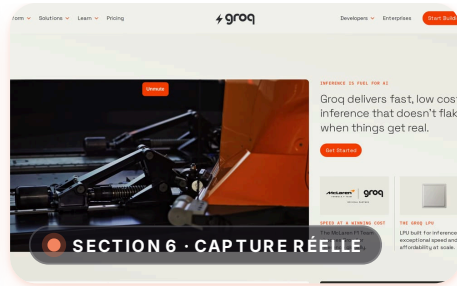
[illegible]orm Solutions Learn Pricing

groq

Developers Enterprises Start Build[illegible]

Unmute

INFERENCE IS FUEL FOR AI

Groq delivers fast, low cos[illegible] inference that doesn't flak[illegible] when things get real.

Get Started

McLaren groq

SPEED AT A WINNING COST

The McLaren F1 Team

THE GROQ LPU

LPU built for inference exceptional speed and affordability at scale.

SECTION 6 · CAPTURE RÉELLE